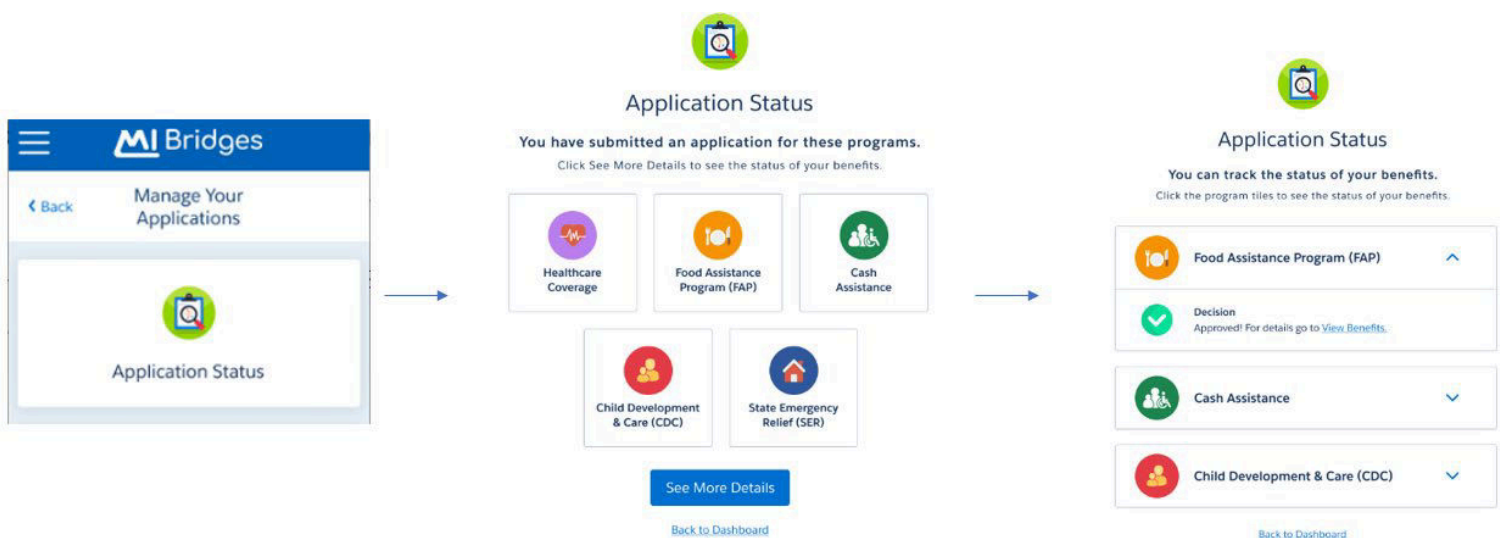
MI Bridges

Back

Manage Your Applications

Application Status

Application Status

You have submitted an application for these programs.

Click See More Details to see the status of your benefits.

Healthcare Coverage

Food Assistance Program (FAP)

Cash Assistance

Child Development & Care (CDC)

State Emergency Relief (SER)

See More Details

Back to Dashboard

Application Status

You can track the status of your benefits.

Click the program tiles to see the status of your benefits.

Food Assistance Program (FAP)

Decision

Approved! For details go to View Benefits.

Cash Assistance

Child Development & Care (CDC)

Back to Dashboard